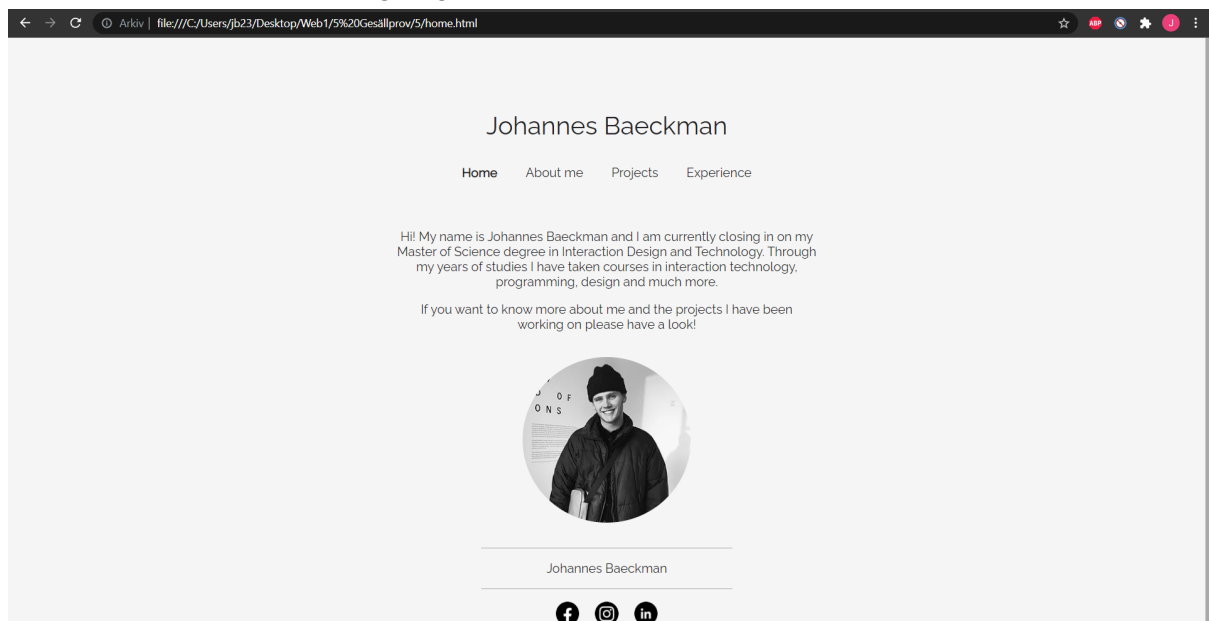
Arkiv | file:///C:/Users/jb23/Desktop/Web1/5%20Gesällprov/5/home.html

ABP

J

Johannes Baeckman

Home About me Projects Experience

Hi! My name is Johannes Baeckman and I am currently closing in on my Master of Science degree in Interaction Design and Technology. Through my years of studies I have taken courses in interaction technology, programming, design and much more.

If you want to know more about me and the projects I have been working on please have a look!

O F
O N S

Johannes Baeckman

in